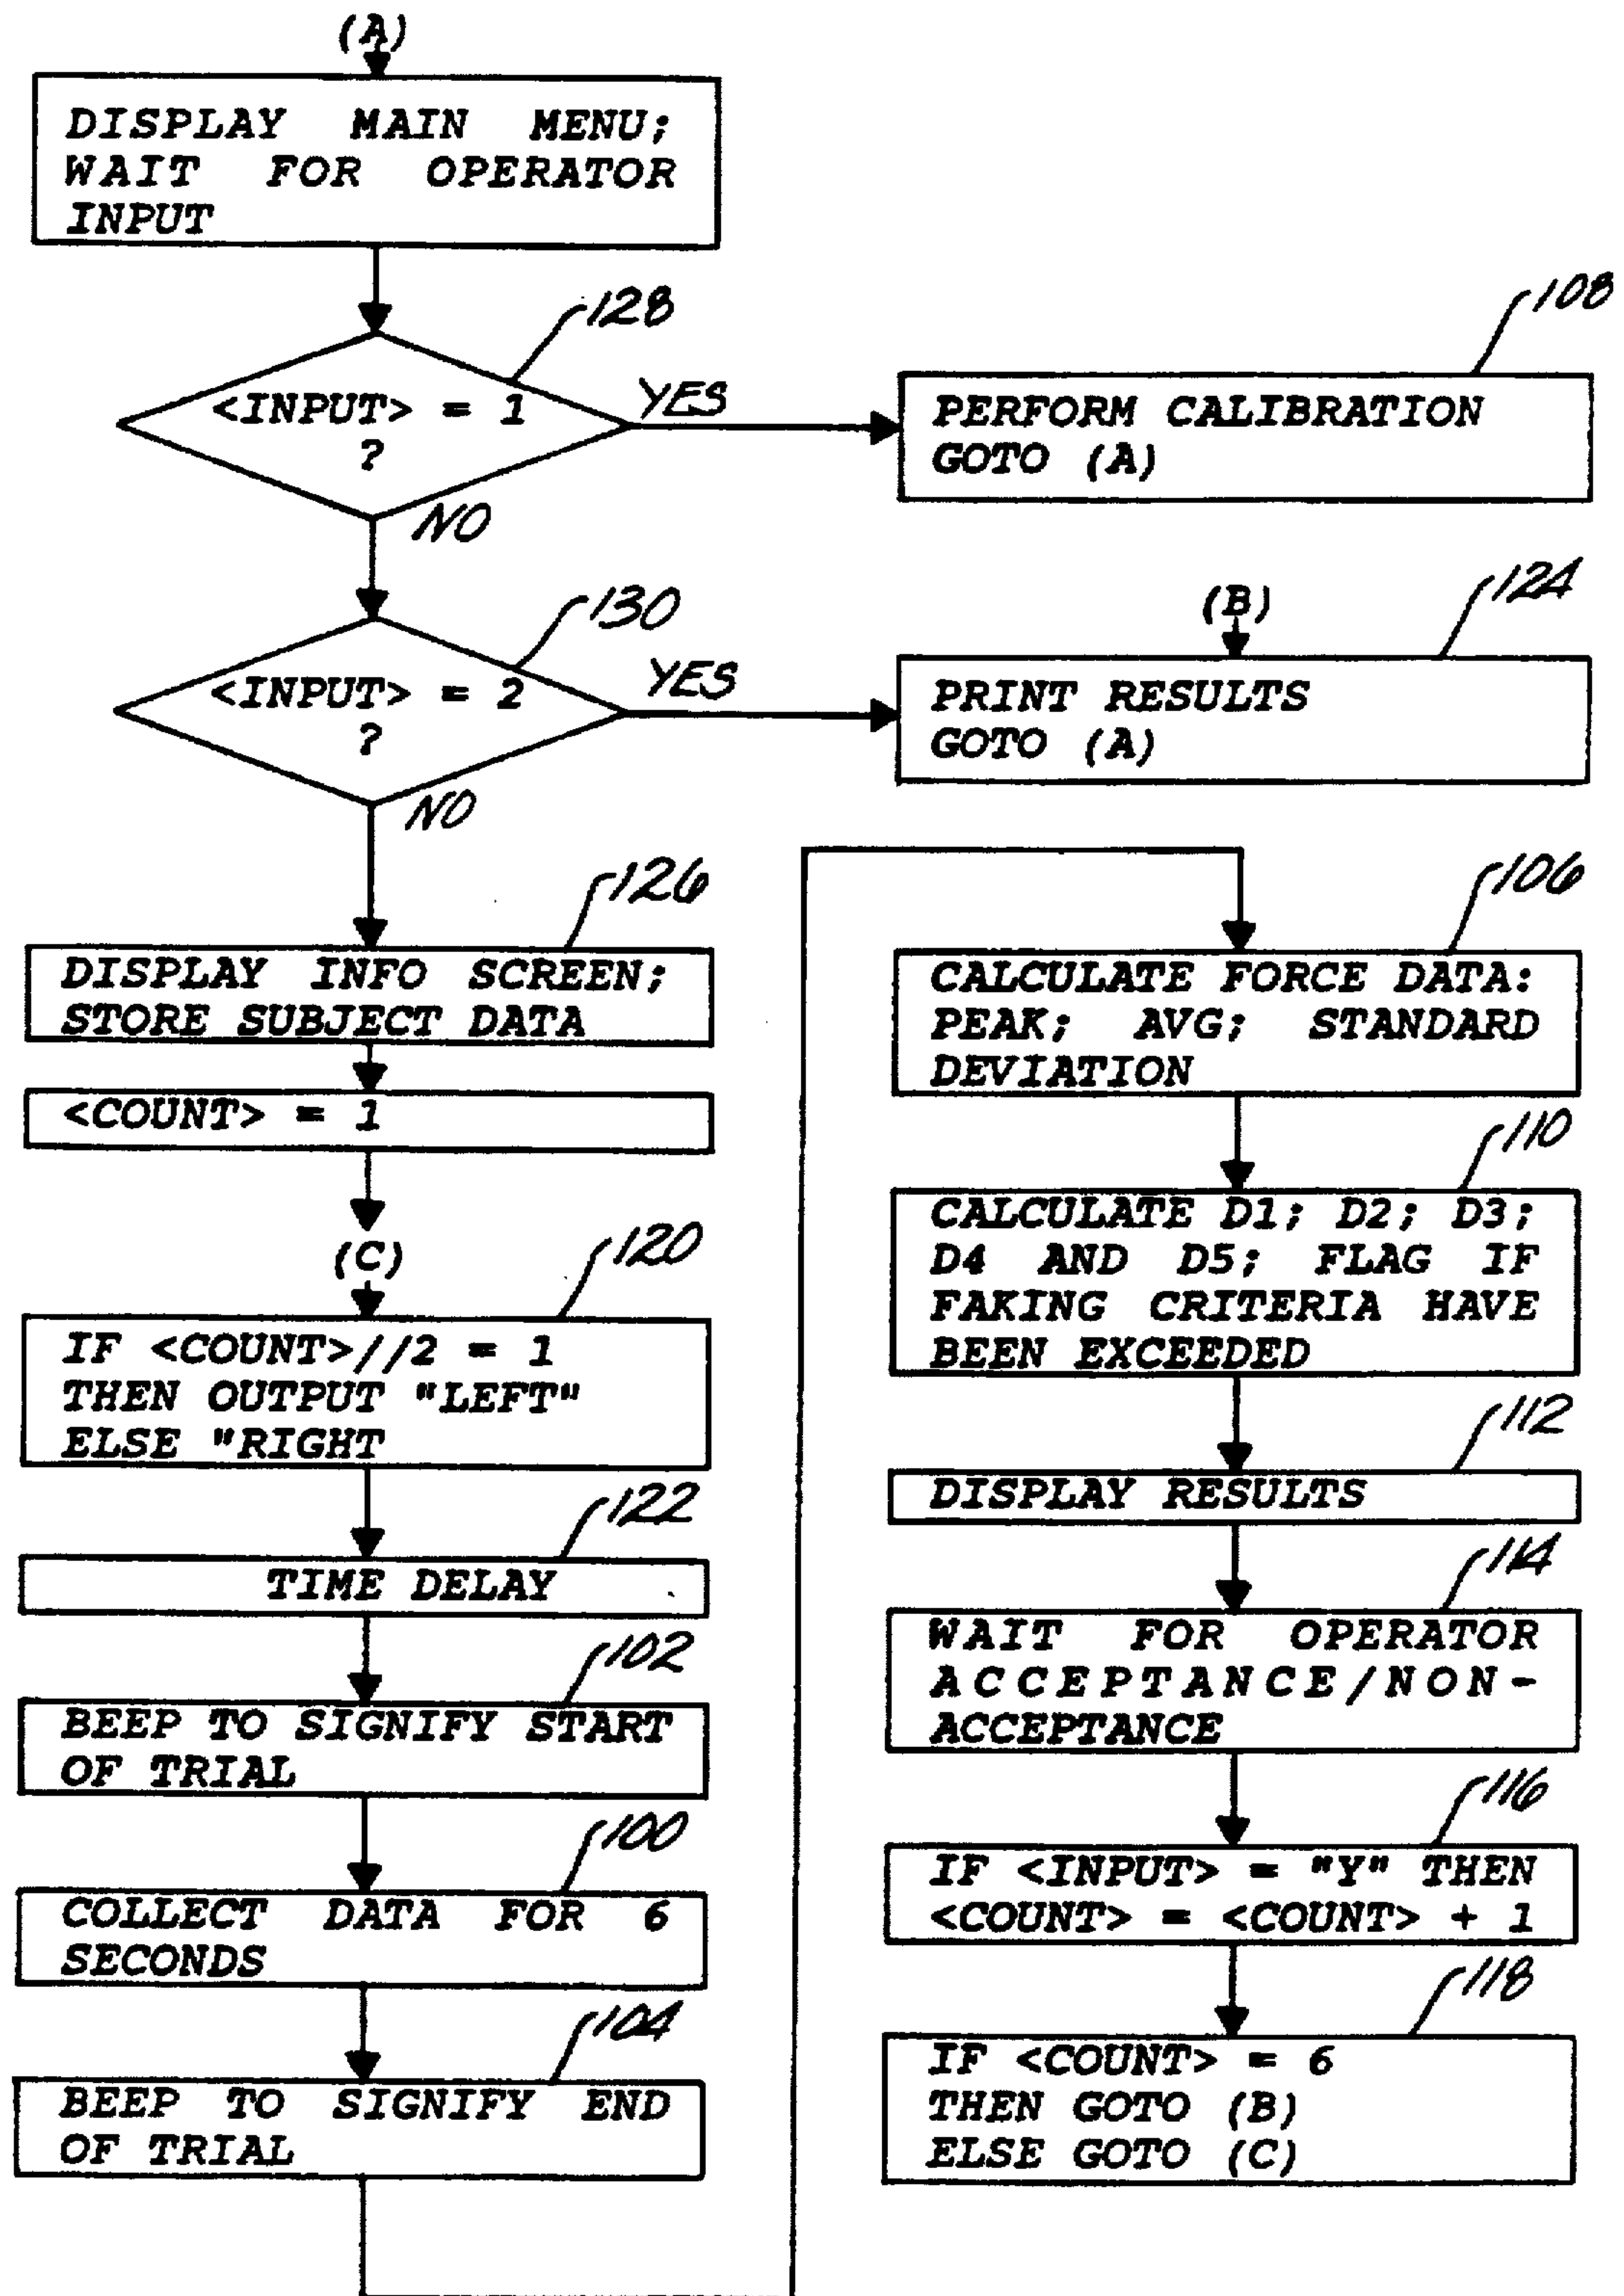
(A)

DISPLAY MAIN MENU; WAIT FOR OPERATOR INPUT

128

<INPUT> = 1 ?

YES

108

PERFORM CALIBRATION GOTO (A)

NO

130

<INPUT> = 2 ?

YES

(B)

124

PRINT RESULTS GOTO (A)

NO

126

DISPLAY INFO SCREEN; STORE SUBJECT DATA

<COUNT> = 1

(C)

120

IF <COUNT>//2 = 1 THEN OUTPUT "LEFT" ELSE "RIGHT

122

TIME DELAY

102

BEEP TO SIGNIFY START OF TRIAL

100

COLLECT DATA FOR 6 SECONDS

104

BEEP TO SIGNIFY END OF TRIAL

106

CALCULATE FORCE DATA: PEAK; AVG; STANDARD DEVIATION

110

CALCULATE D1; D2; D3; D4 AND D5; FLAG IF FAKING CRITERIA HAVE BEEN EXCEEDED

112

DISPLAY RESULTS

114

WAIT FOR OPERATOR ACCEPTANCE/NON-ACCEPTANCE

116

IF <INPUT> = "Y" THEN <COUNT> = <COUNT> + 1

118

IF <COUNT> = 6 THEN GOTO (B) ELSE GOTO (C)